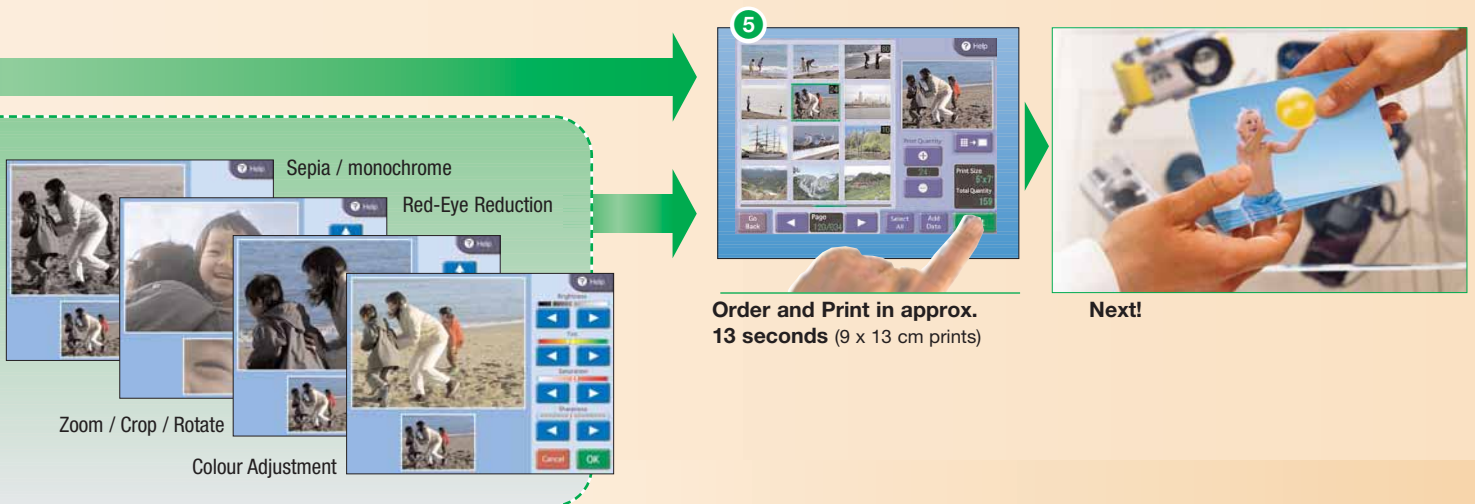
Help

Sepia / monochrome

Help

Red-Eye Reduction

Help

Help

Brightness

Tint

Saturation

Sharpness

Cancel

OK

Zoom / Crop / Rotate

Colour Adjustment

5

Help

Print Quantity

Print Size

5"x7"

Total Quantity

159

Go Back

Page

Select All

Add Data

Order and Print in approx. 13 seconds (9 x 13 cm prints)

Next!